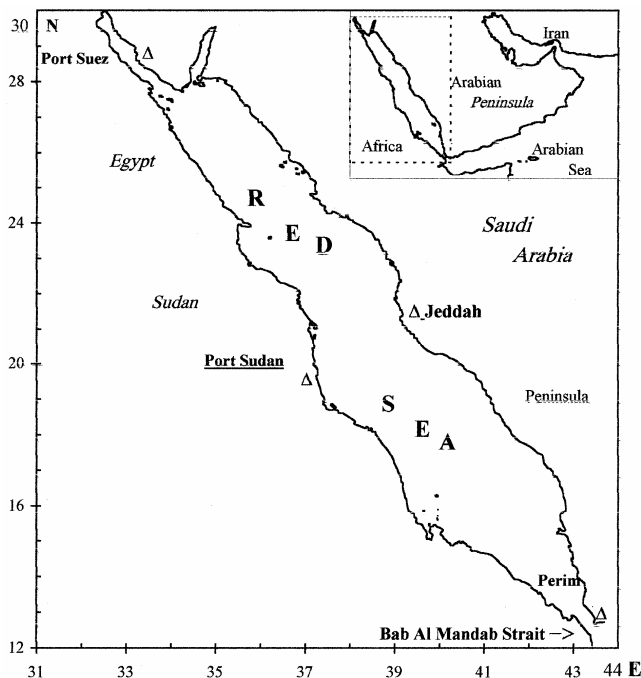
30 N
Port Suez
28
Δ
Iran
Arabian
Peninsula
Africa
Arabian
Sea
Egypt
26
R
24
E
D
Saudi
Arabia
Sudan
Δ Jeddah
22
Port Sudan
20
Δ
S
Peninsula
E
A
18
16
Perim
14
Δ
12
Bab Al Mandab Strait →
31
33
35
37
39
41
43
44 E